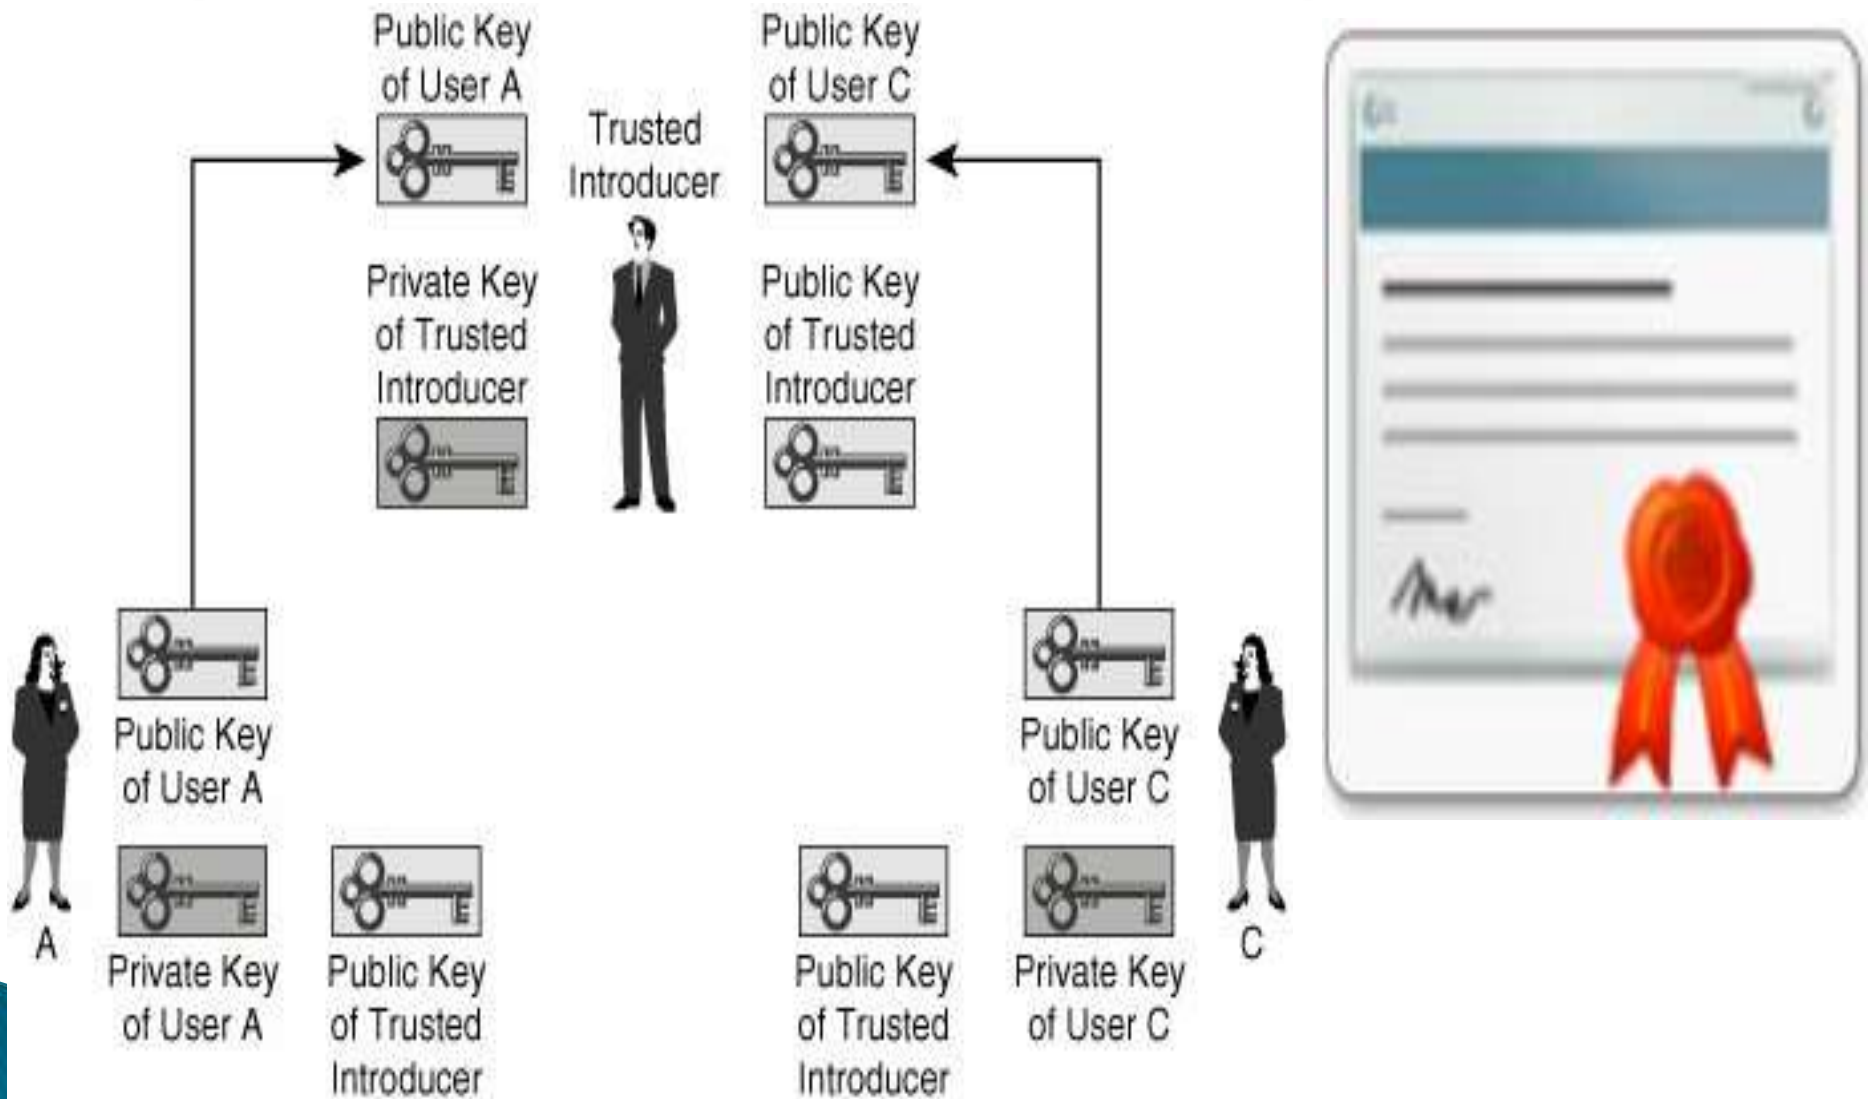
Public Key of User A

Trusted Introducer

Public Key of User C

Private Key of Trusted Introducer

Public Key of Trusted Introducer

Public Key of User A

Public Key of User C

A

Private Key of User A

Public Key of Trusted Introducer

Public Key of Trusted Introducer

Private Key of User C

C